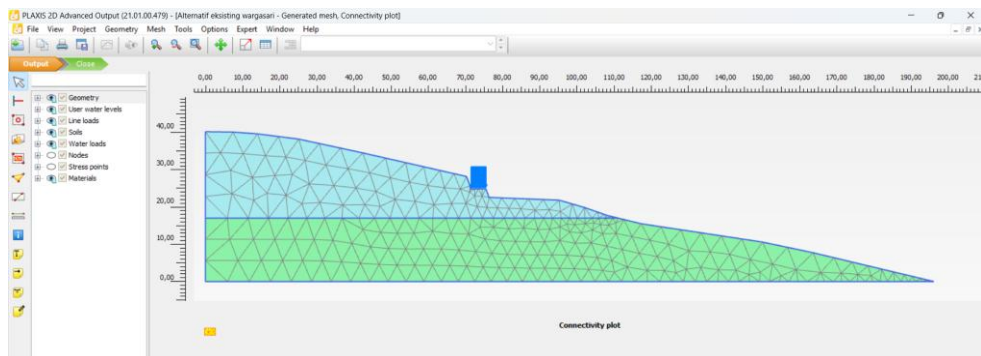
PLAXIS 2D Advanced Output (21.01.00.479) - [Alternatif eksisting wargasari - Generated mesh, Connectivity plot]

File View Project Geometry Mesh Tools Options Expert Window Help

Output Close

Geometry
User water levels
Line loads
Soils
Water loads
Nodes
Stress points
Materials

0,00 10,00 20,00 30,00 40,00 50,00 60,00 70,00 80,00 90,00 100,00 110,00 120,00 130,00 140,00 150,00 160,00 170,00 180,00 190,00 200,00 21

40,00
30,00
20,00
10,00
0,00

Connectivity plot